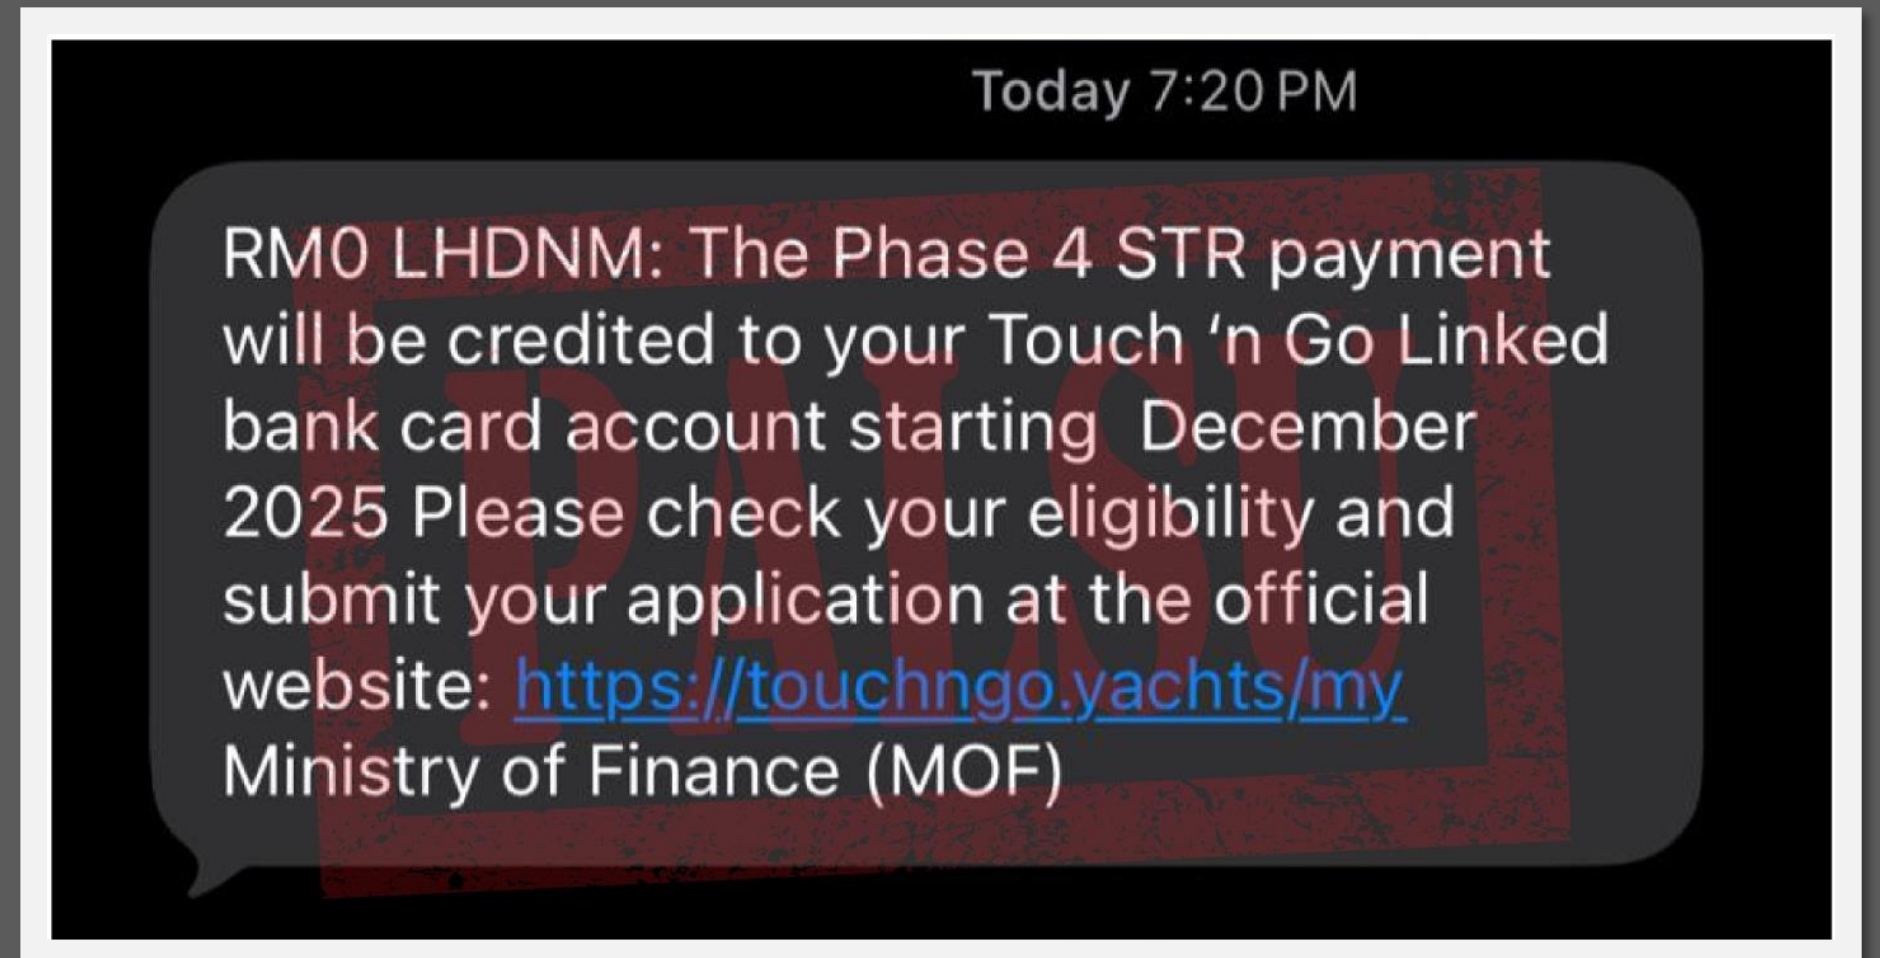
Today 7:20 PM

RM0 LHDNM: The Phase 4 STR payment will be credited to your Touch 'n Go Linked bank card account starting  December 2025 Please check your eligibility and submit your application at the official website: https://touchngo.yachts/my Ministry of Finance (MOF)

PALSU